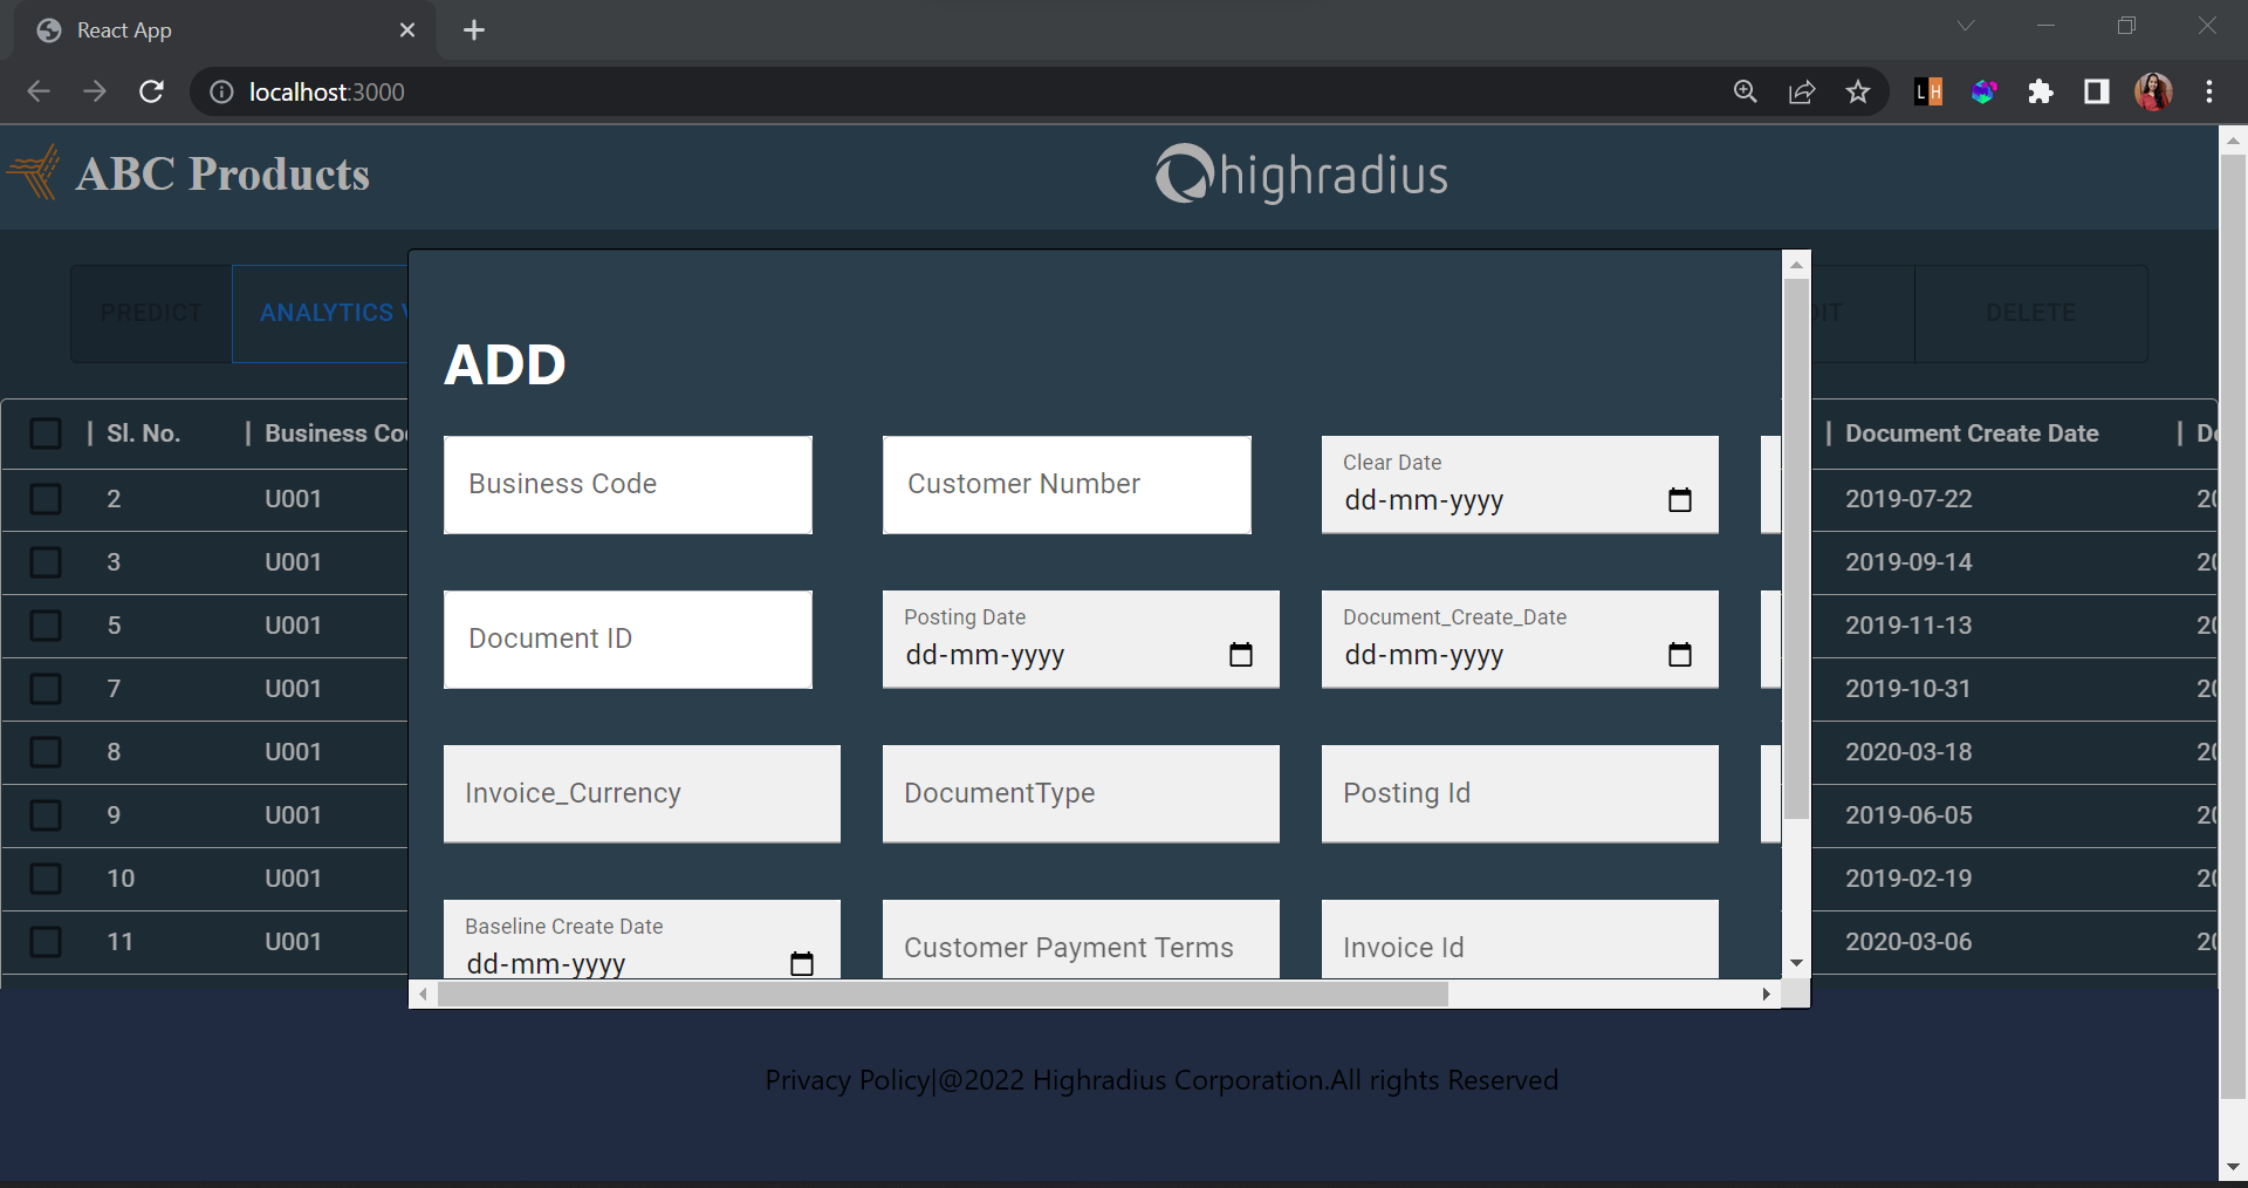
React App

localhost:3000

ABC Products

highradius

PREDICT

ANALYTICS V

DIT

DELETE

| Sl. No. | Business Co | Document Create Date | D |
|---|---|---|---|
| 2 | U001 | 2019-07-22 | 20 |
| 3 | U001 | 2019-09-14 | 20 |
| 5 | U001 | 2019-11-13 | 20 |
| 7 | U001 | 2019-10-31 | 20 |
| 8 | U001 | 2020-03-18 | 20 |
| 9 | U001 | 2019-06-05 | 20 |
| 10 | U001 | 2019-02-19 | 20 |
| 11 | U001 | 2020-03-06 | 20 |

ADD

Business Code

Customer Number

Clear Date
dd-mm-yyyy

Document ID

Posting Date
dd-mm-yyyy

Document_Create_Date
dd-mm-yyyy

Invoice_Currency

DocumentType

Posting Id

Baseline Create Date
dd-mm-yyyy

Customer Payment Terms

Invoice Id

Privacy Policy|@2022 Highradius Corporation.All rights Reserved